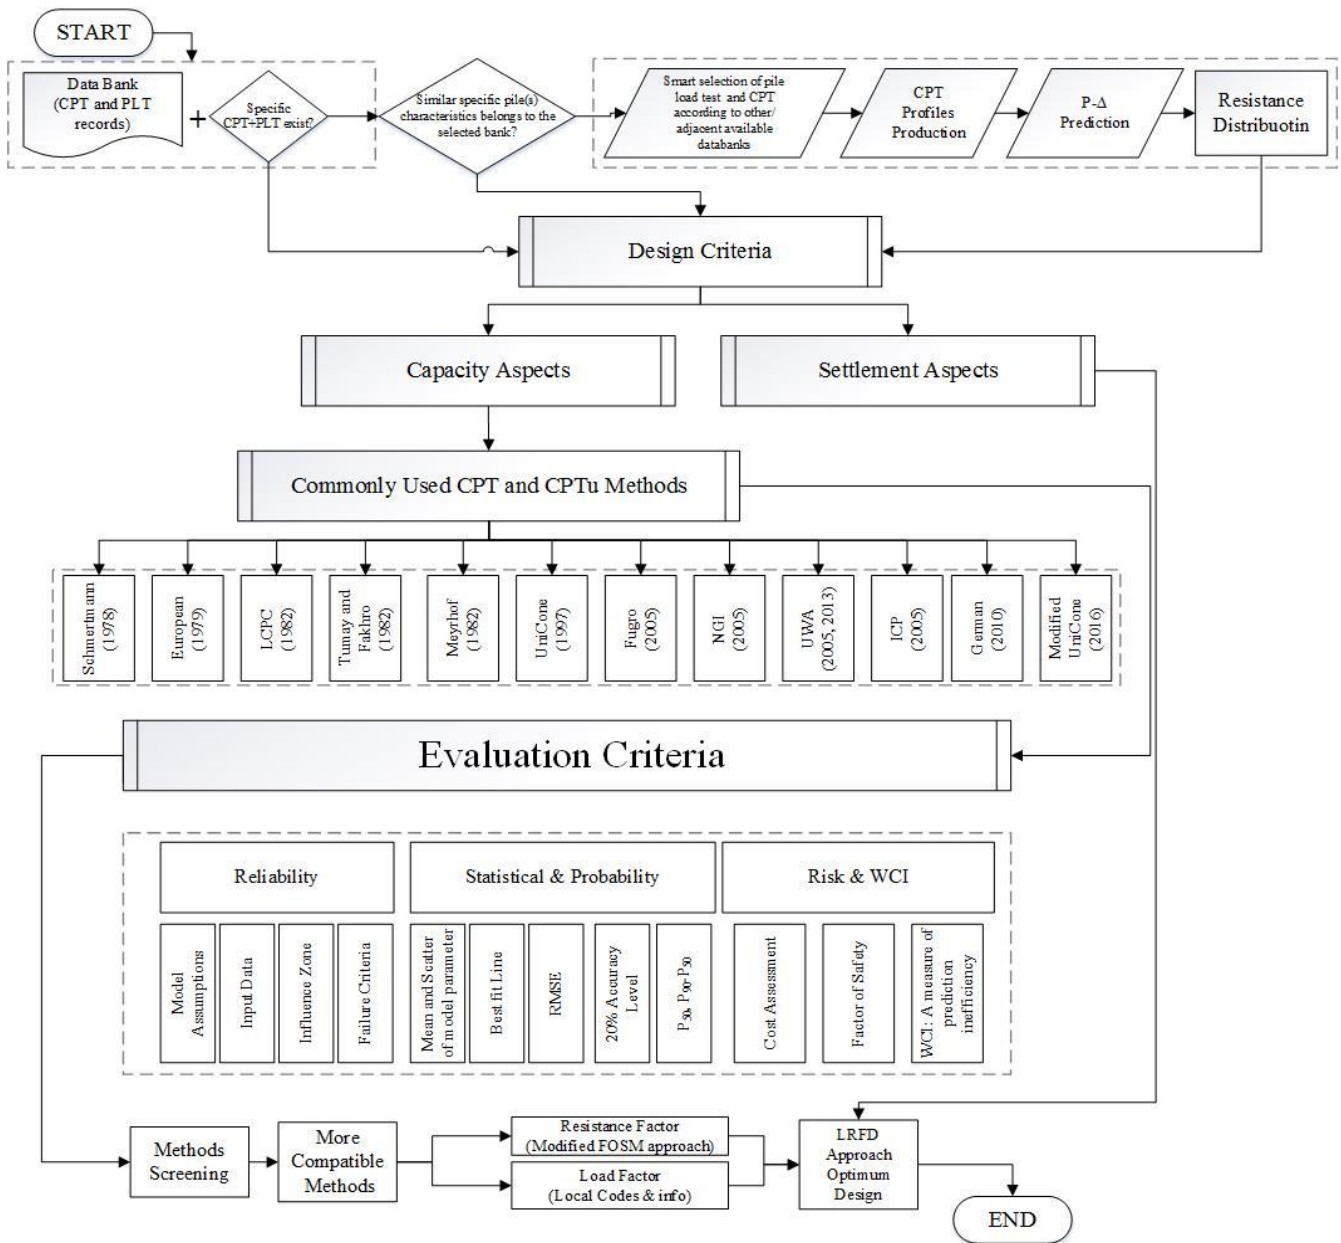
START

Data Bank (CPT and PLT records)

+

Specific CPT+PLT exist?

Similar specific pile(s) characteristics belongs to the selected bank?

Smart selection of pile load test and CPT according to other/ adjacent available databanks

CPT Profiles Production

P-Δ Prediction

Resistance Distribuotin

Design Criteria

Capacity Aspects

Settlement Aspects

Commonly Used CPT and CPTu Methods

Schmertmann (1978)

European (1979)

LCPC (1982)

Tumay and Fakhro (1982)

Meyrhof (1982)

UniCone (1997)

Fugro (2005)

NGI (2005)

UWA (2005, 2013)

ICP (2005)

German (2010)

Modified UniCone (2016)

Evaluation Criteria

Reliability

Statistical & Probability

Risk & WCI

Model Assumptions

Input Data

Influence Zone

Failure Criteria

Mean and Scatter of model parameter

Best fit Line

RMSE

20% Accuracy Level

$P_{50}$, $P_{90}$-$P_{50}$

Cost Assessment

Factor of Safety

WCI: A measure of prediction inefficiency

Methods Screening

More Compatible Methods

Resistance Factor (Modified FOSM approach)

Load Factor (Local Codes & info)

LRFD Approach Optimum Design

END